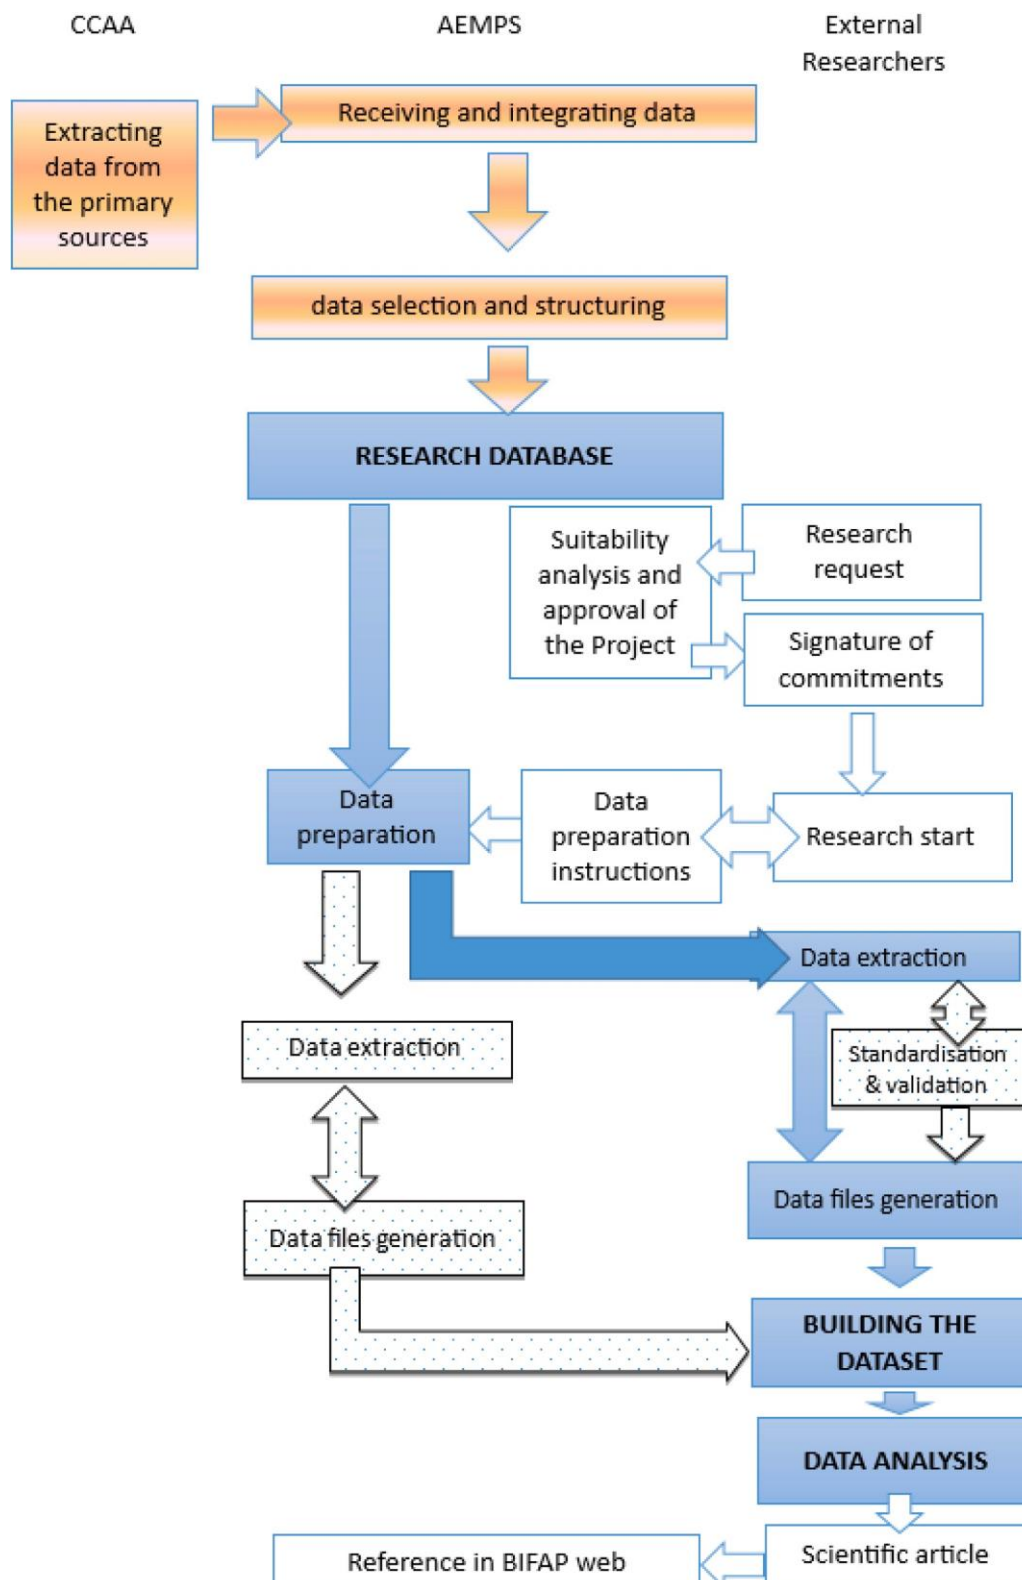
CCAA

AEMPS

External Researchers

Extracting data from the primary sources

Receiving and integrating data

data selection and structuring

RESEARCH DATABASE

Suitability analysis and approval of the Project

Research request

Signature of commitments

Data preparation

Data preparation instructions

Research start

Data extraction

Data extraction

Standardisation & validation

Data files generation

Data files generation

BUILDING THE DATASET

DATA ANALYSIS

Scientific article

Reference in BIFAP web